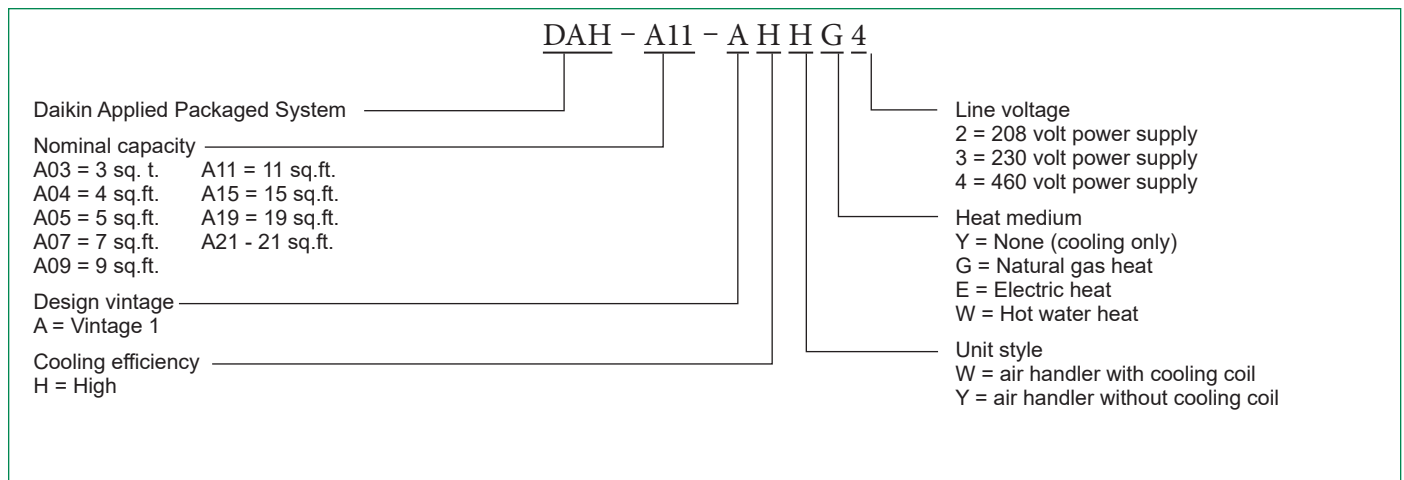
DAH – A11 – A H H G 4

Daikin Applied Packaged System

Nominal capacity
A03 = 3 sq. t.
A04 = 4 sq.ft.
A05 = 5 sq.ft.
A07 = 7 sq.ft.
A09 = 9 sq.ft.
A11 = 11 sq.ft.
A15 = 15 sq.ft.
A19 = 19 sq.ft.
A21 - 21 sq.ft.

Design vintage
A = Vintage 1

Cooling efficiency
H = High

Line voltage
2 = 208 volt power supply
3 = 230 volt power supply
4 = 460 volt power supply

Heat medium
Y = None (cooling only)
G = Natural gas heat
E = Electric heat
W = Hot water heat

Unit style
W = air handler with cooling coil
Y = air handler without cooling coil